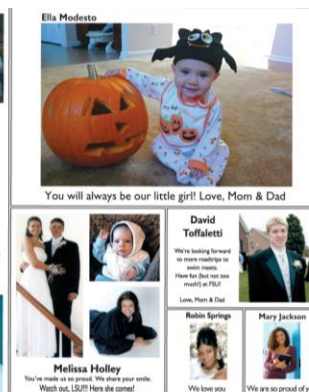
Ella Modesto

You will always be our little girl! Love, Mom & Dad

David Toffaletti

We're looking forward to more roadtrips to swim meets. Have fun (but not too much!) at FSU!

Love, Mom & Dad

Melissa Holley

You've made us so proud. We share your smile. Watch out, LSU!! Here she comes!

Robin Springs

We love you

Mary Jackson

We are so proud of y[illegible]